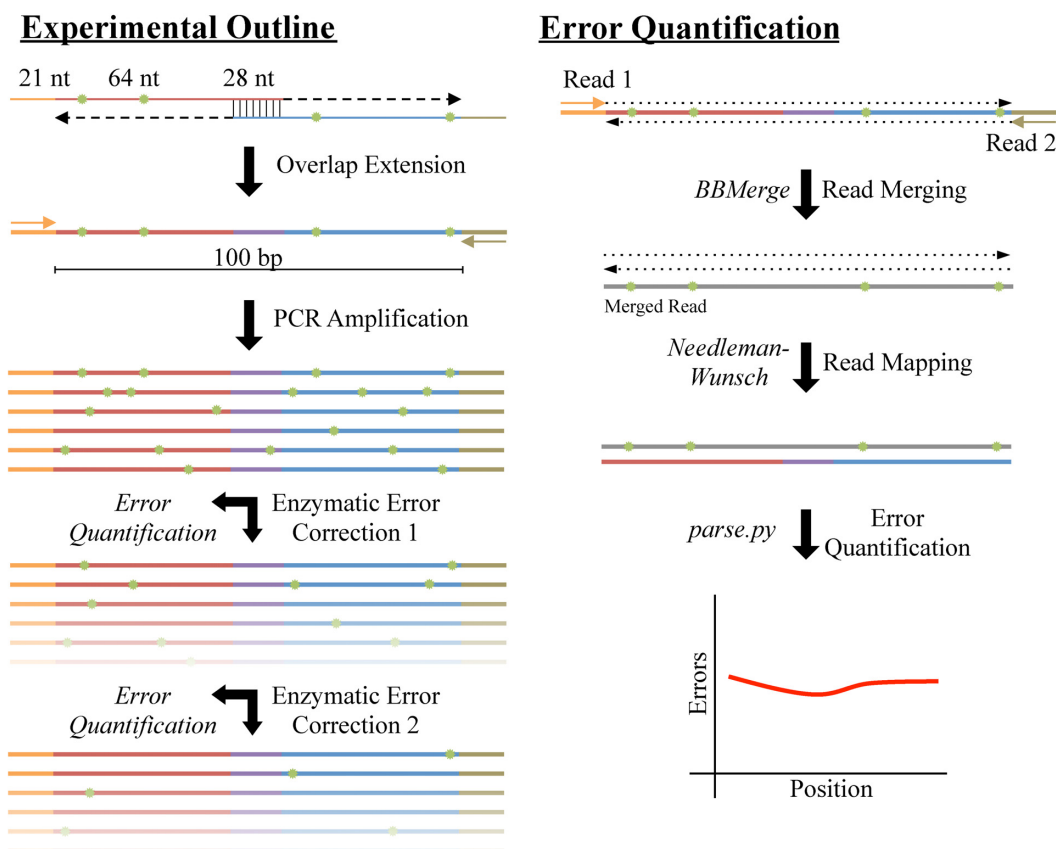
Experimental Outline

21 nt 64 nt 28 nt

Overlap Extension

100 bp

PCR Amplification

Error Quantification

Enzymatic Error Correction 1

Error Quantification

Enzymatic Error Correction 2

Error Quantification

Read 1

Read 2

BBMerge Read Merging

Merged Read

Needleman-Wunsch Read Mapping

parse.py Error Quantification

Errors

Position